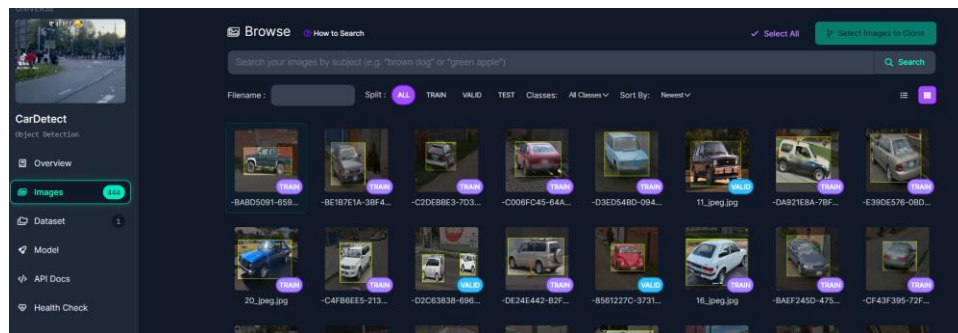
CarDetect
Object Detection

Overview
Images 444
Dataset 1
Model
API Docs
Health Check

Browse How to Search
Select All
Select Images to Clone
Search your images by subject (e.g. "brown dog" or "green apple")
Search
Filename :
Split : ALL TRAIN VALID TEST Classes: All Classes Sort By: Newest

TRAIN
-BABD5091-659...
TRAIN
-BE1B7E1A-3BF4...
TRAIN
-C2DEBBE3-7D3...
TRAIN
-C006FC45-64A...
TRAIN
-D3ED54BD-094...
VALID
11_jpeg.jpg
TRAIN
-DA921E8A-7BF...
TRAIN
-E39DE576-0BD...

TRAIN
20_jpeg.jpg
TRAIN
-C4FB6EE5-213...
VALID
-D2C63838-696...
TRAIN
-DE24E442-B2F...
VALID
-8561227C-3731...
TRAIN
16_jpeg.jpg
TRAIN
-BAEF245D-475...
TRAIN
-CF43F395-72F...